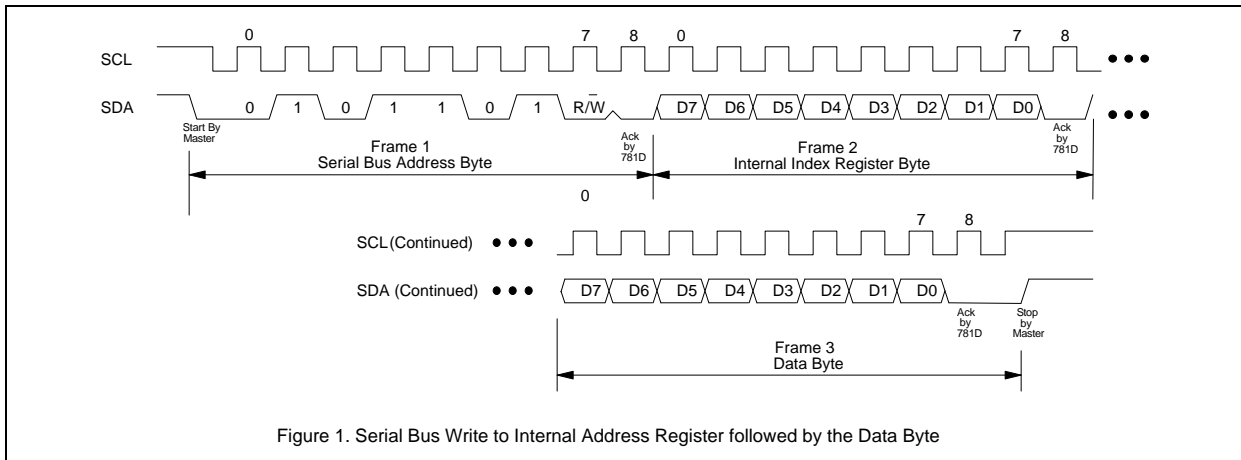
0 7 8 0 7 8

SCL

SDA 0 1 0 1 1 0 1 R/$\overline{W}$ D7 D6 D5 D4 D3 D2 D1 D0

Start By Master

Ack by 781D

Ack by 781D

Frame 1
Serial Bus Address Byte

Frame 2
Internal Index Register Byte

0

7 8

SCL(Continued)

SDA (Continued) D7 D6 D5 D4 D3 D2 D1 D0

Ack by 781D

Stop by Master

Frame 3
Data Byte

Figure 1. Serial Bus Write to Internal Address Register followed by the Data Byte